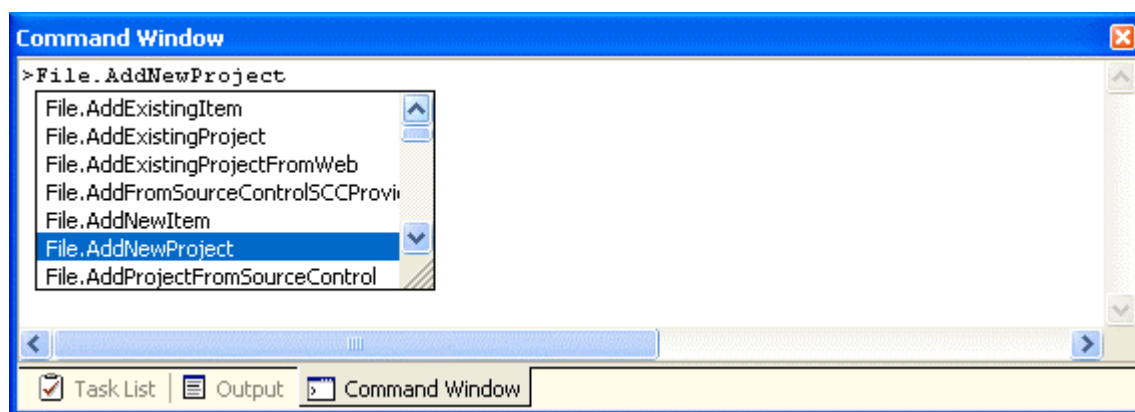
Command Window

>File.AddNewProject

File.AddExistingItem
File.AddExistingProject
File.AddExistingProjectFromWeb
File.AddFromSourceControlSCCProvi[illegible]
File.AddNewItem
File.AddNewProject
File.AddProjectFromSourceControl

Task List | Output | Command Window